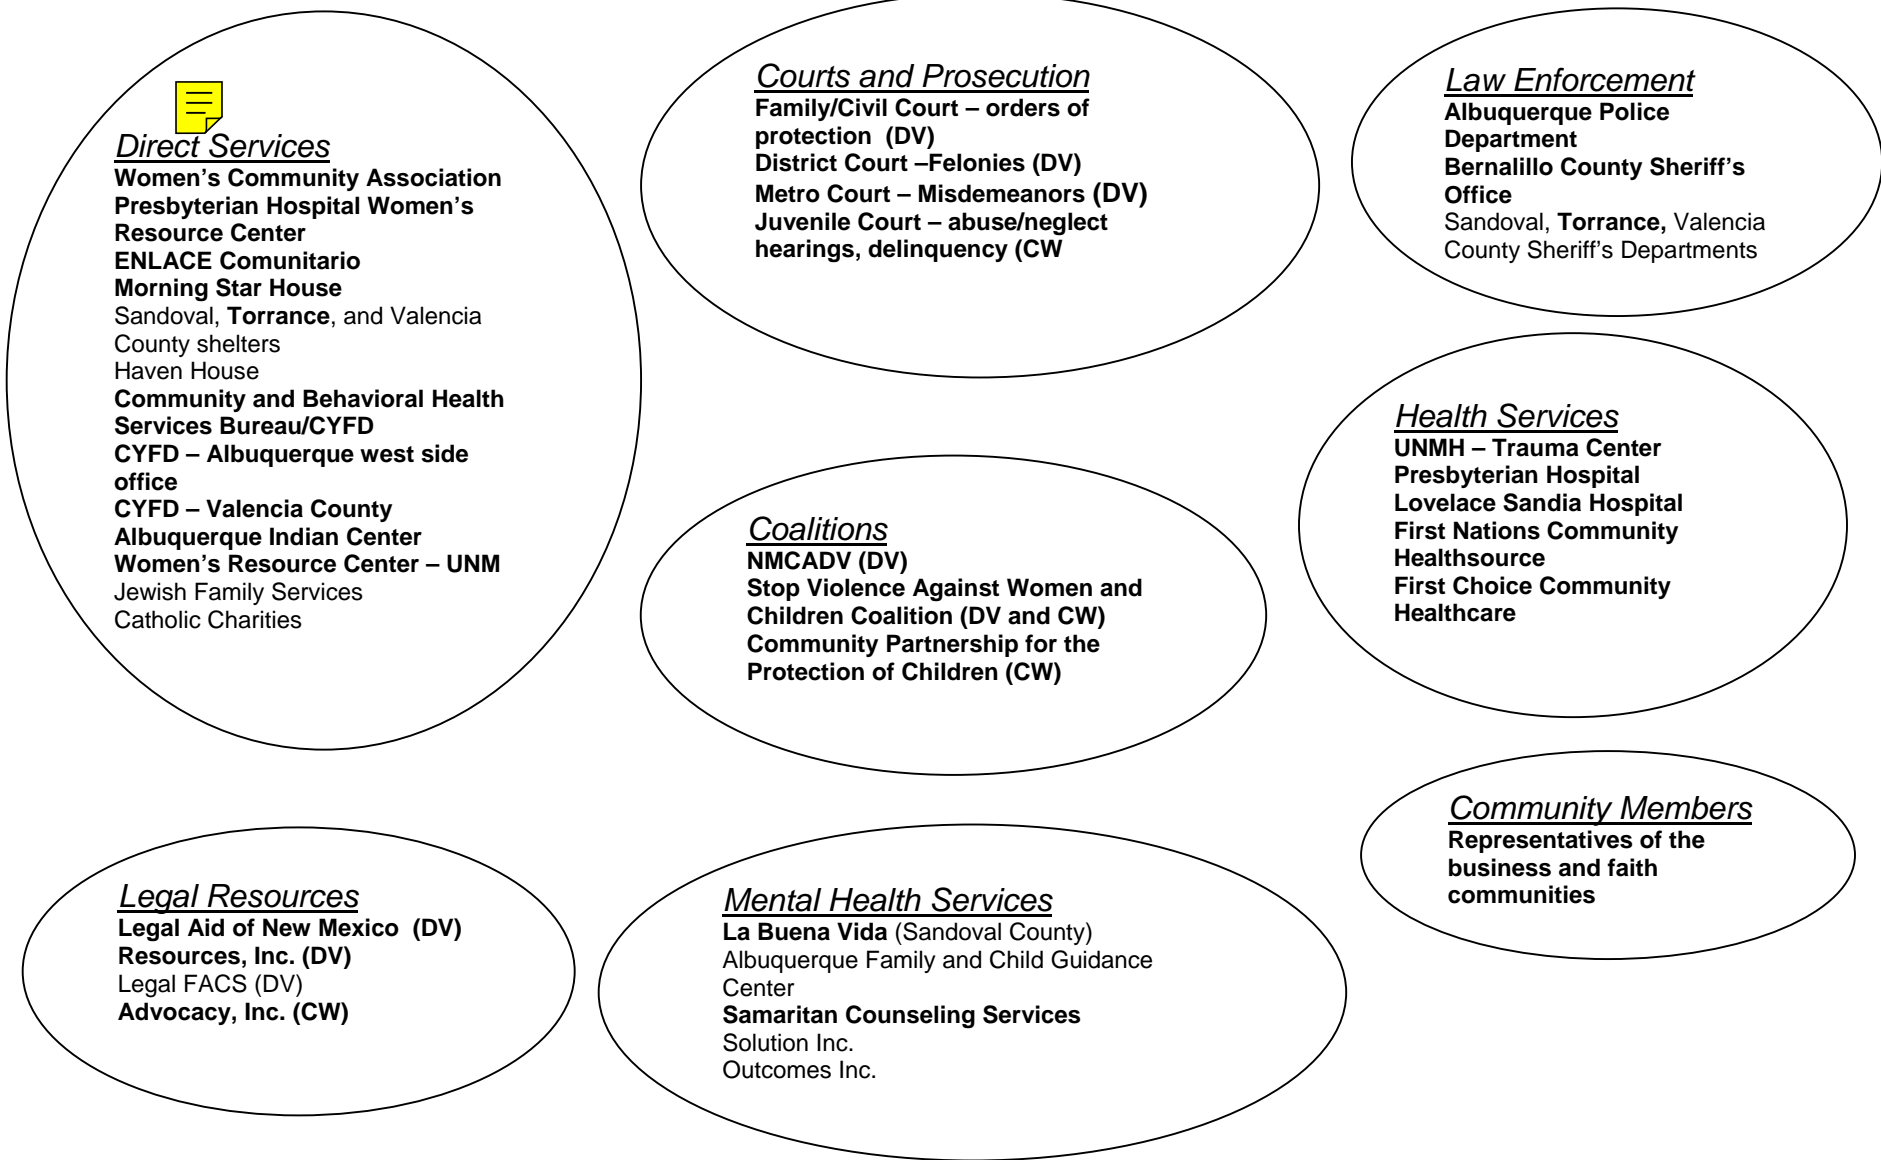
Direct Services
Women's Community Association
Presbyterian Hospital Women's Resource Center
ENLACE Comunitario
Morning Star House
Sandoval, Torrance, and Valencia County shelters
Haven House
Community and Behavioral Health Services Bureau/CYFD
CYFD – Albuquerque west side office
CYFD – Valencia County
Albuquerque Indian Center
Women's Resource Center – UNM
Jewish Family Services
Catholic Charities

Courts and Prosecution
Family/Civil Court – orders of protection (DV)
District Court –Felonies (DV)
Metro Court – Misdemeanors (DV)
Juvenile Court – abuse/neglect hearings, delinquency (CW

Law Enforcement
Albuquerque Police Department
Bernalillo County Sheriff's Office
Sandoval, Torrance, Valencia County Sheriff's Departments

Health Services
UNMH – Trauma Center
Presbyterian Hospital
Lovelace Sandia Hospital
First Nations Community Healthsource
First Choice Community Healthcare

Coalitions
NMCADV (DV)
Stop Violence Against Women and Children Coalition (DV and CW)
Community Partnership for the Protection of Children (CW)

Community Members
Representatives of the business and faith communities

Legal Resources
Legal Aid of New Mexico (DV)
Resources, Inc. (DV)
Legal FACS (DV)
Advocacy, Inc. (CW)

Mental Health Services
La Buena Vida (Sandoval County)
Albuquerque Family and Child Guidance Center
Samaritan Counseling Services
Solution Inc.
Outcomes Inc.